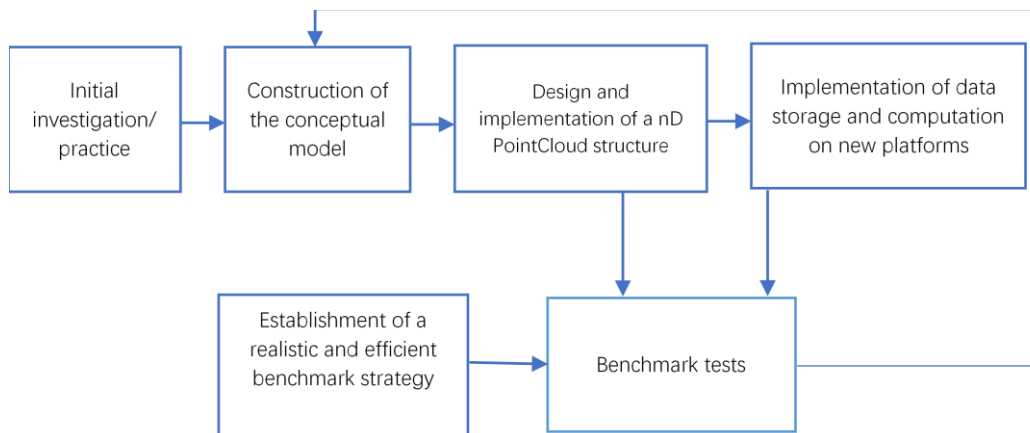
Initial investigation/ practice

Construction of the conceptual model

Design and implementation of a nD PointCloud structure

Implementation of data storage and computation on new platforms

Establishment of a realistic and efficient benchmark strategy

Benchmark tests